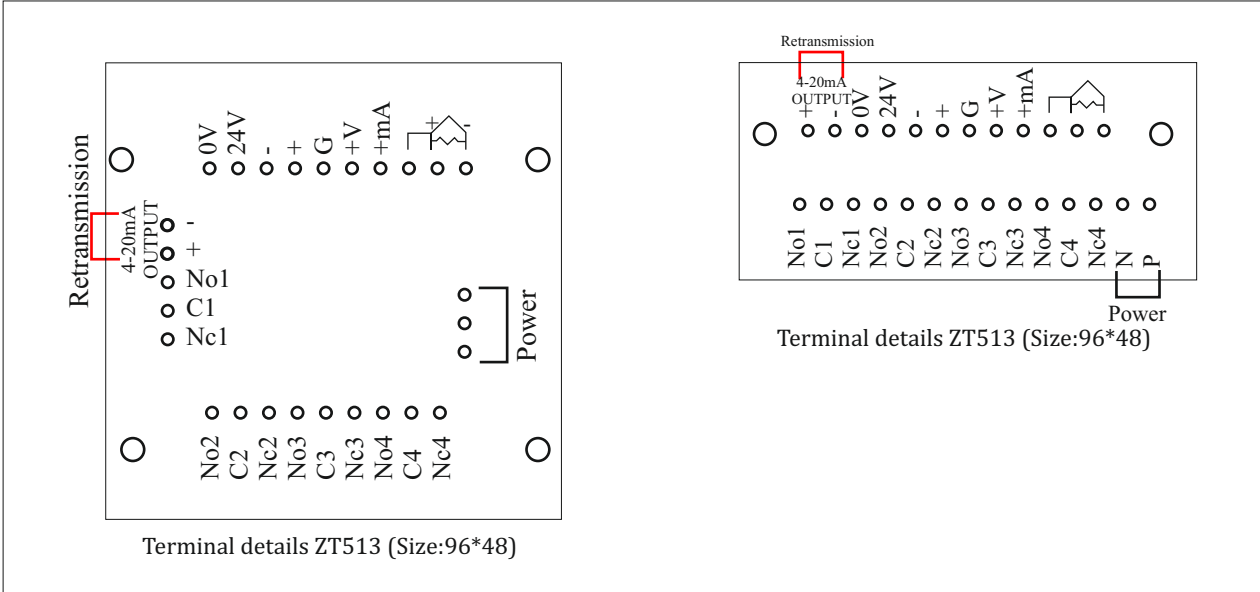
Retransmission
4-20mA OUTPUT
-
+
No1
C1
Nc1
0V
24V
-
+
G
+V
+mA
+
-
Power
No2
C2
Nc2
No3
C3
Nc3
No4
C4
Nc4

Terminal details ZT513 (Size:96*48)

Retransmission
4-20mA OUTPUT
+
-
0V
24V
-
+
G
+V
+mA
No1
C1
Nc1
No2
C2
Nc2
No3
C3
Nc3
No4
C4
Nc4
N
P
Power

Terminal details ZT513 (Size:96*48)